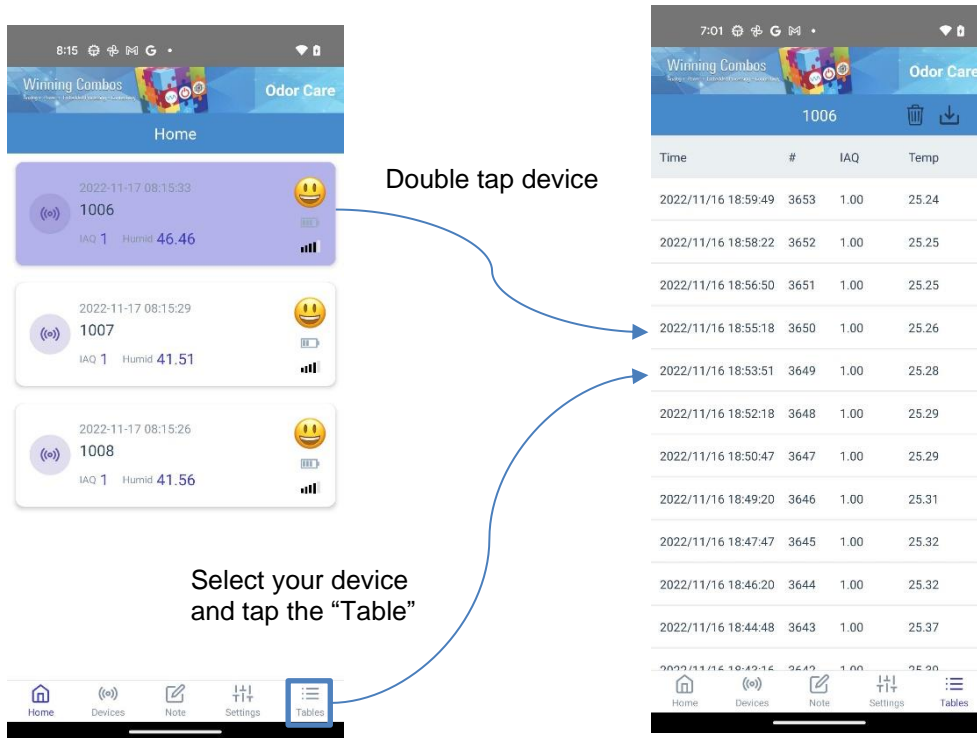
8:15

Winning Combos

Odor Care

Home

2022-11-17 08:15:33
1006
IAQ 1 Humid 46.46

2022-11-17 08:15:29
1007
IAQ 1 Humid 41.51

2022-11-17 08:15:26
1008
IAQ 1 Humid 41.56

Home Devices Note Settings Tables

Double tap device

Select your device and tap the "Table"

7:01

Winning Combos

Odor Care

1006

| Time | # | IAQ | Temp |
|---|---|---|---|
| 2022/11/16 18:59:49 | 3653 | 1.00 | 25.24 |
| 2022/11/16 18:58:22 | 3652 | 1.00 | 25.25 |
| 2022/11/16 18:56:50 | 3651 | 1.00 | 25.25 |
| 2022/11/16 18:55:18 | 3650 | 1.00 | 25.26 |
| 2022/11/16 18:53:51 | 3649 | 1.00 | 25.28 |
| 2022/11/16 18:52:18 | 3648 | 1.00 | 25.29 |
| 2022/11/16 18:50:47 | 3647 | 1.00 | 25.29 |
| 2022/11/16 18:49:20 | 3646 | 1.00 | 25.31 |
| 2022/11/16 18:47:47 | 3645 | 1.00 | 25.32 |
| 2022/11/16 18:46:20 | 3644 | 1.00 | 25.32 |
| 2022/11/16 18:44:48 | 3643 | 1.00 | 25.37 |
| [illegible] | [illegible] | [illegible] | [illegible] |

Home Devices Note Settings Tables